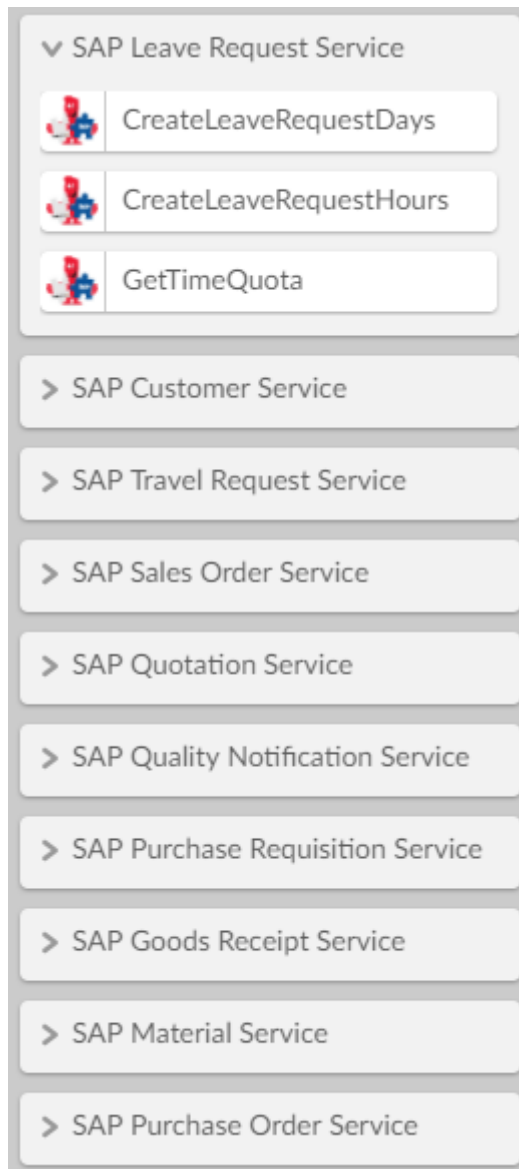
∨ SAP Leave Request Service

CreateLeaveRequestDays

CreateLeaveRequestHours

GetTimeQuota

> SAP Customer Service

> SAP Travel Request Service

> SAP Sales Order Service

> SAP Quotation Service

> SAP Quality Notification Service

> SAP Purchase Requisition Service

> SAP Goods Receipt Service

> SAP Material Service

> SAP Purchase Order Service